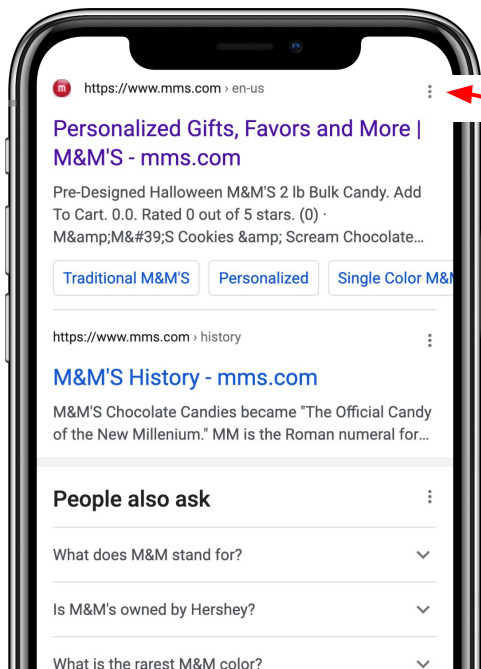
https://www.mms.com › en-us

Personalized Gifts, Favors and More | M&M'S - mms.com

Pre-Designed Halloween M&M'S 2 lb Bulk Candy. Add To Cart. 0.0. Rated 0 out of 5 stars. (0) · M&amp;M&#39;S Cookies &amp; Scream Chocolate...

Traditional M&M'S | Personalized | Single Color M&M

https://www.mms.com › history

M&M'S History - mms.com

M&M'S Chocolate Candies became "The Official Candy of the New Millenium." MM is the Roman numeral for...

People also ask

What does M&M stand for?

Is M&M's owned by Hershey?

What is the rarest M&M color?